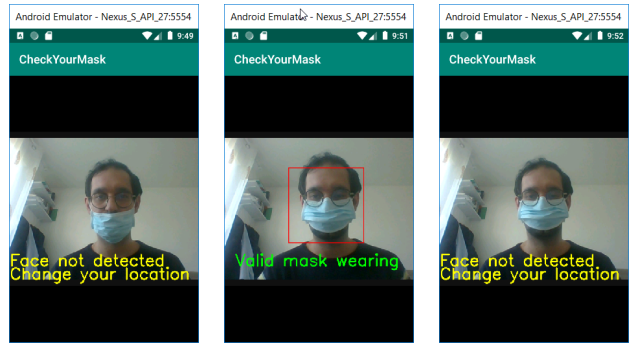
Android Emulator - Nexus_S_API_27:5554
9:49
CheckYourMask
Face not detected
Change your location

Android Emulator - Nexus_S_API_27:5554
9:51
CheckYourMask
Valid mask wearing

Android Emulator - Nexus_S_API_27:5554
9:52
CheckYourMask
Face not detected
Change your location